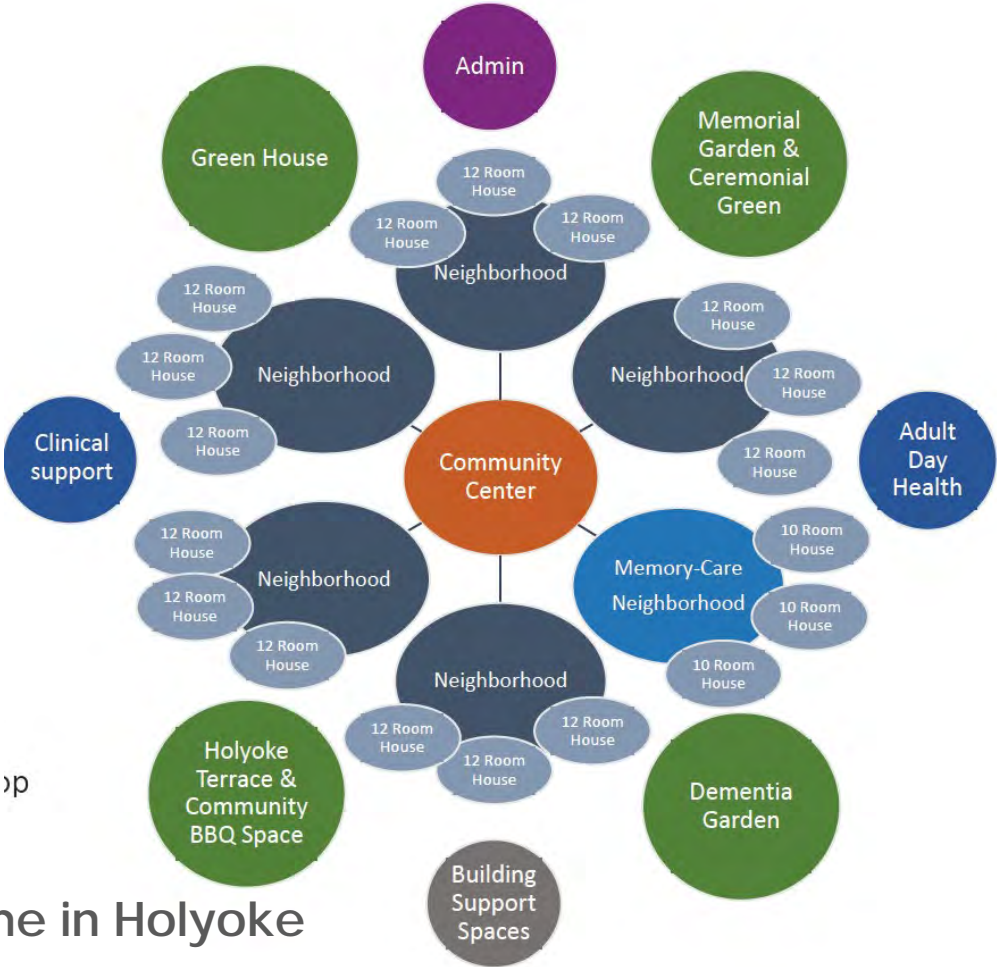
Admin

Green House

Memorial Garden & Ceremonial Green

12 Room House

12 Room House

12 Room House

Neighborhood

12 Room House

12 Room House

12 Room House

Neighborhood

12 Room House

Neighborhood

12 Room House

12 Room House

Clinical support

Community Center

Adult Day Health

12 Room House

Neighborhood

12 Room House

12 Room House

10 Room House

Memory-Care Neighborhood

10 Room House

10 Room House

Neighborhood

12 Room House

12 Room House

12 Room House

op

Holyoke Terrace & Community BBQ Space

Dementia Garden

Building Support Spaces

ne in Holyoke